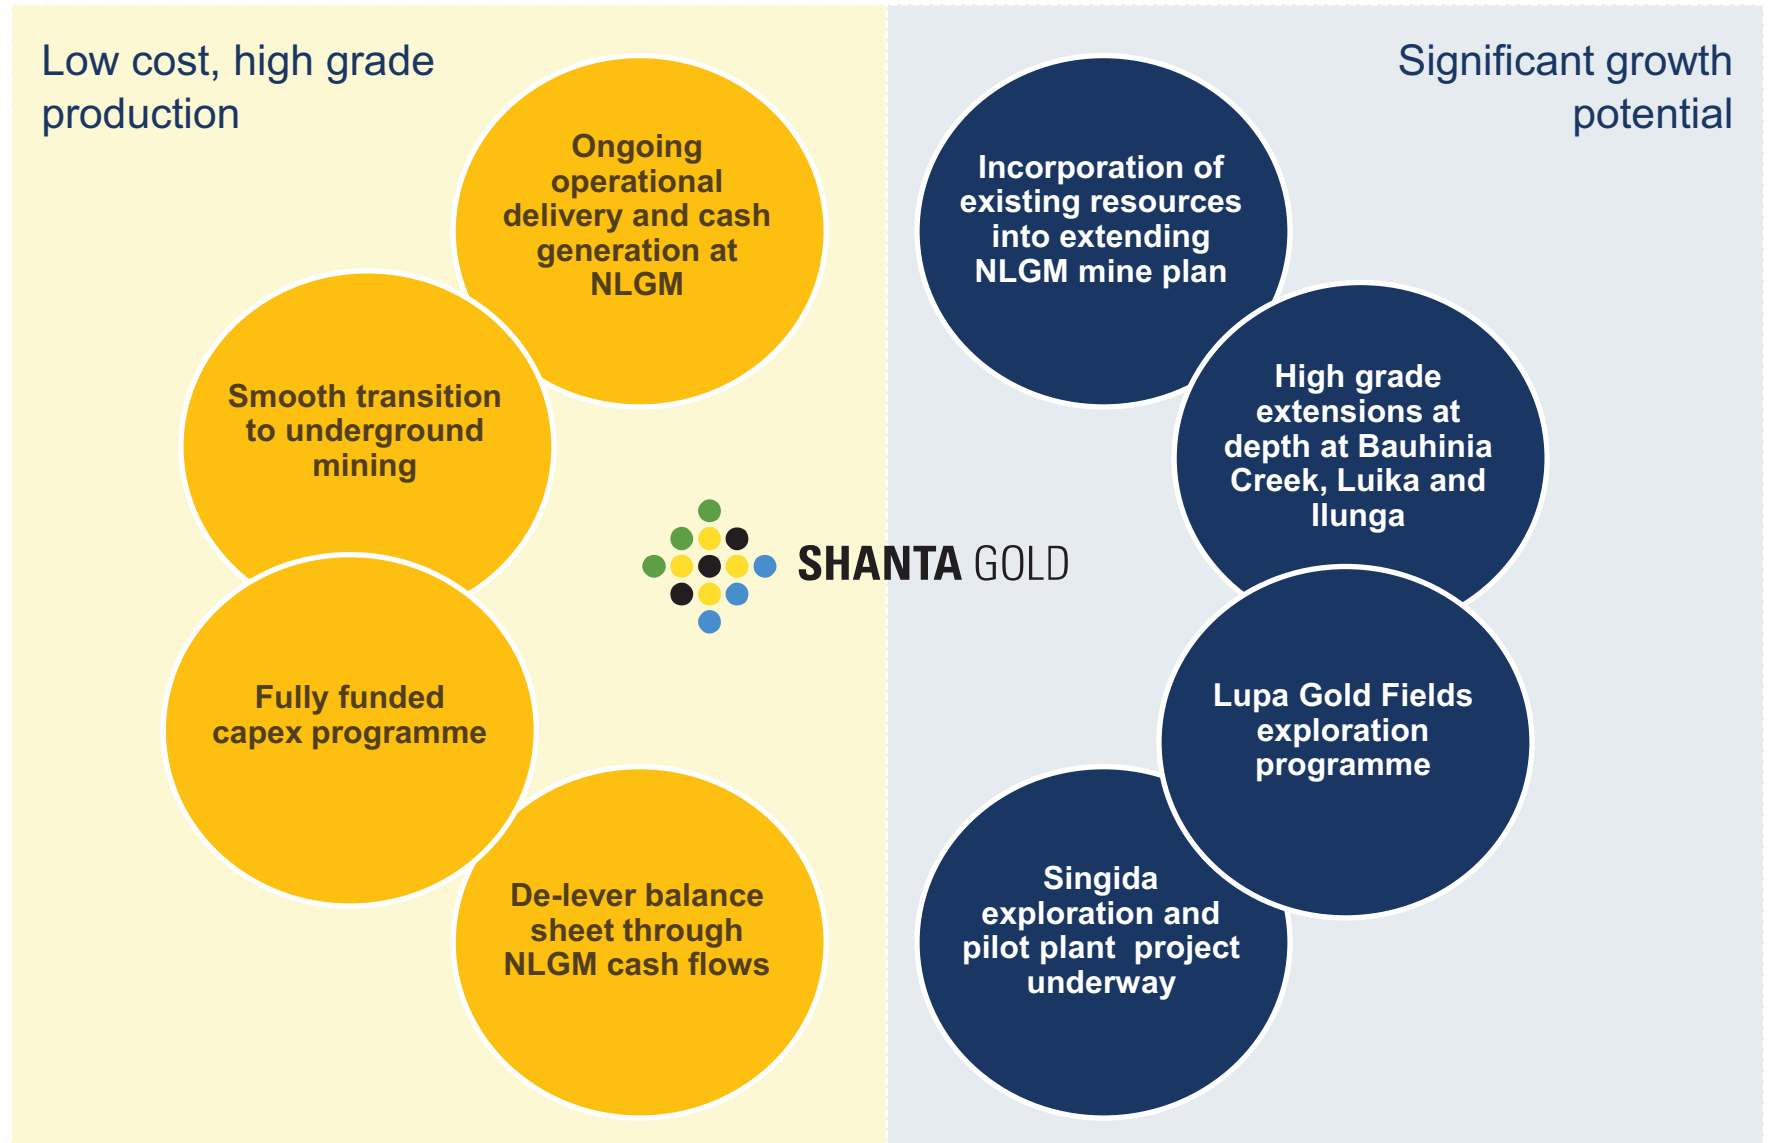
Low cost, high grade production

Ongoing operational delivery and cash generation at NLGM

Smooth transition to underground mining

Fully funded capex programme

De-lever balance sheet through NLGM cash flows

SHANTA GOLD

Significant growth potential

Incorporation of existing resources into extending NLGM mine plan

High grade extensions at depth at Bauhinia Creek, Luika and Ilunga

Lupa Gold Fields exploration programme

Singida exploration and pilot plant project underway